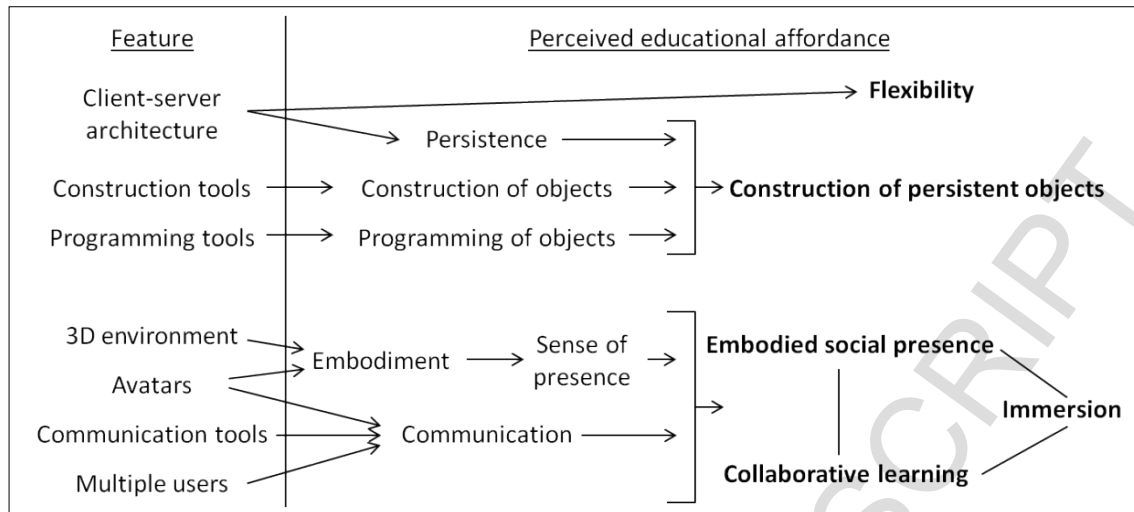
Feature

Perceived educational affordance

Client-server architecture

Flexibility

Persistence

Construction tools

Construction of objects

Construction of persistent objects

Programming tools

Programming of objects

3D environment

Embodiment

Sense of presence

Embodied social presence

Avatars

Immersion

Communication tools

Communication

Multiple users

Collaborative learning

SCRIPT